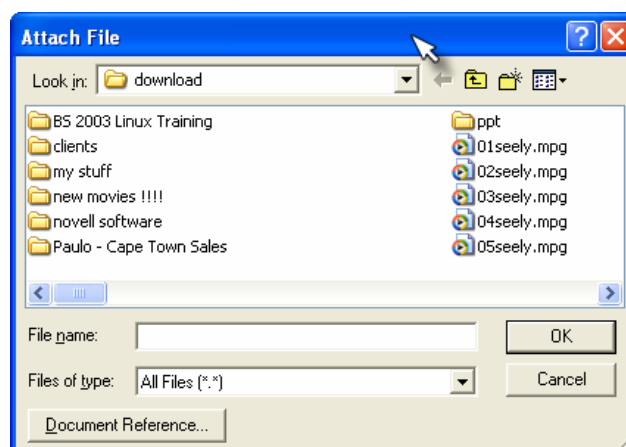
Attach File

Look in: download

BS 2003 Linux Training
clients
my stuff
new movies !!!!
novell software
Paulo - Cape Town Sales

ppt
01seely.mpg
02seely.mpg
03seely.mpg
04seely.mpg
05seely.mpg

File name:
OK

Files of type: All Files (*.*)
Cancel

Document Reference...